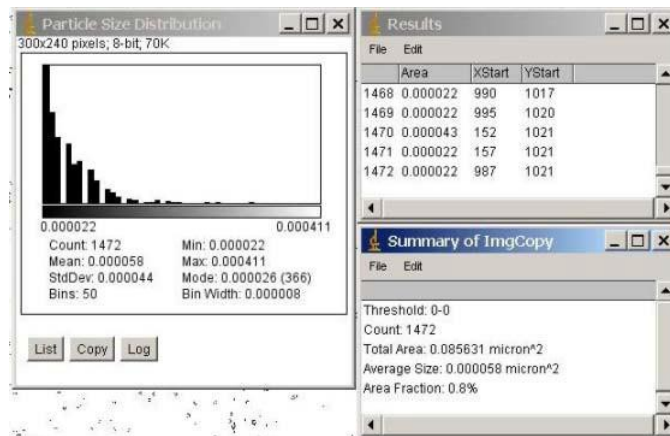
Particle Size Distribution
300x240 pixels; 8-bit; 70K

0.000022 0.000411
Count: 1472
Mean: 0.000058
StdDev: 0.000044
Bins: 50
Min: 0.000022
Max: 0.000411
Mode: 0.000026 (366)
Bin Width: 0.000008

List Copy Log

Results
File Edit

| | Area | XStart | YStart |
|---|---|---|---|
| 1468 | 0.000022 | 990 | 1017 |
| 1469 | 0.000022 | 995 | 1020 |
| 1470 | 0.000043 | 152 | 1021 |
| 1471 | 0.000022 | 157 | 1021 |
| 1472 | 0.000022 | 987 | 1021 |

Summary of ImgCopy
File Edit

Threshold: 0-0
Count: 1472
Total Area: 0.085631 micron^2
Average Size: 0.000058 micron^2
Area Fraction: 0.8%